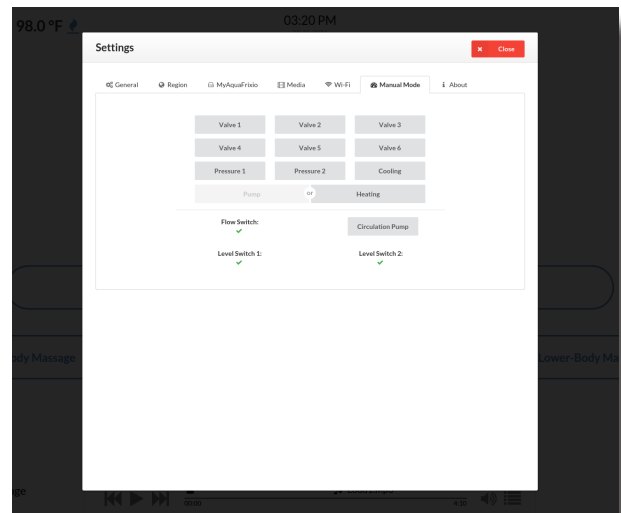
98.0 °F

03:20 PM

Settings

Close

General Region MyAquaFrixio Media Wi-Fi Manual Mode About

| Valve 1 | Valve 2 | Valve 3 |
|---|---|---|
| Valve 4 | Valve 5 | Valve 6 |
| Pressure 1 | Pressure 2 | Cooling |

Pump or Heating

Flow Switch:
✔

Circulation Pump

Level Switch 1:
✔

Level Switch 2:
✔

ody Massage

Lower-Body Ma

ge

00:00

4:10